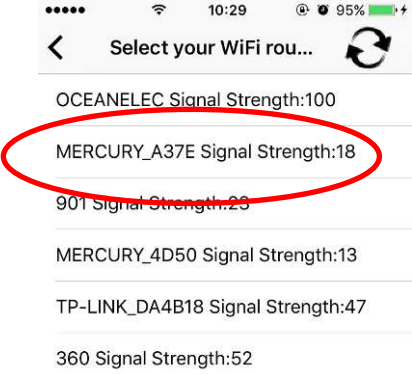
●●●●● 10:29 95%

<

Select your WiFi rou...

OCEANELEC Signal Strength:100

MERCURY_A37E Signal Strength:18

901 Signal Strength:23

MERCURY_4D50 Signal Strength:13

TP-LINK_DA4B18 Signal Strength:47

360 Signal Strength:52